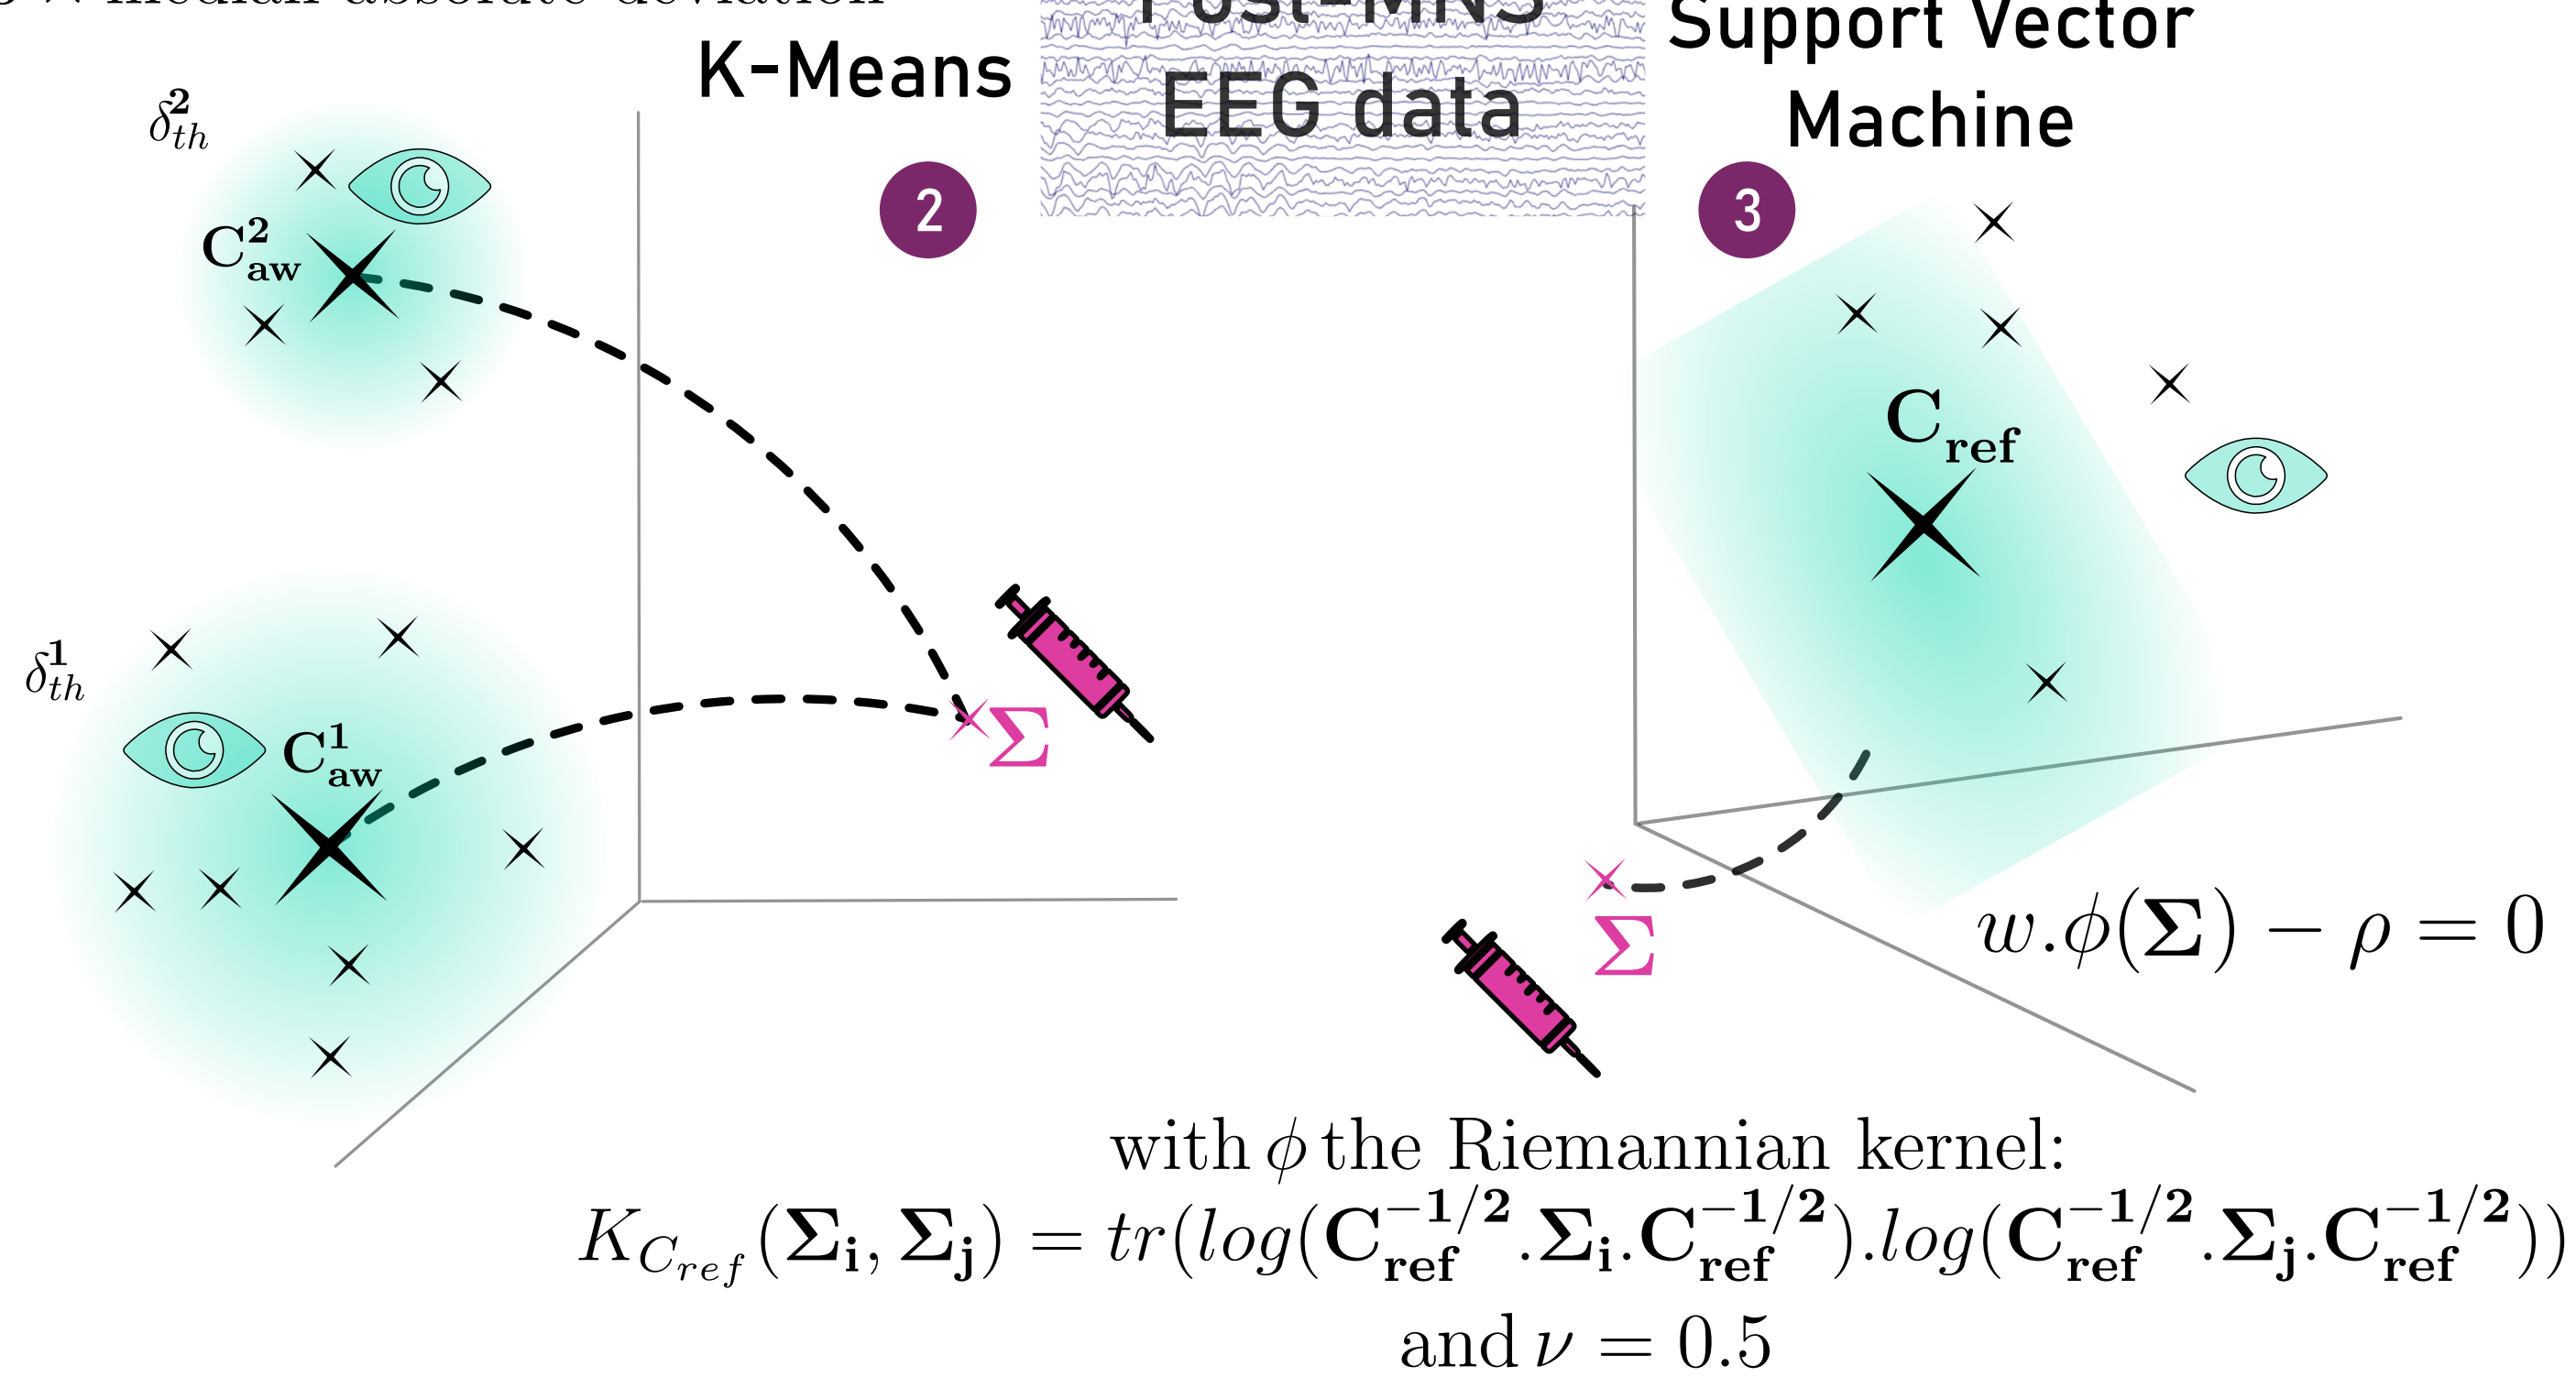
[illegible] median absolute deviation

K-Means

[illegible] EEG data

Support Vector Machine

$\delta_{th}^{2}$

2

3

$\mathbf{C_{aw}^{2}}$

$\mathbf{C_{ref}}$

$\delta_{th}^{1}$

$\mathbf{C_{aw}^{1}}$

$\mathbf{\Sigma}$

$\mathbf{\Sigma}$

$w.\phi(\mathbf{\Sigma}) - \rho = 0$

with $\phi$ the Riemannian kernel:
$K_{C_{ref}}(\mathbf{\Sigma_i}, \mathbf{\Sigma_j}) = tr(log(\mathbf{C_{ref}^{-1/2}}.\mathbf{\Sigma_i}.\mathbf{C_{ref}^{-1/2}}).log(\mathbf{C_{ref}^{-1/2}}.\mathbf{\Sigma_j}.\mathbf{C_{ref}^{-1/2}}))$
and $\nu = 0.5$